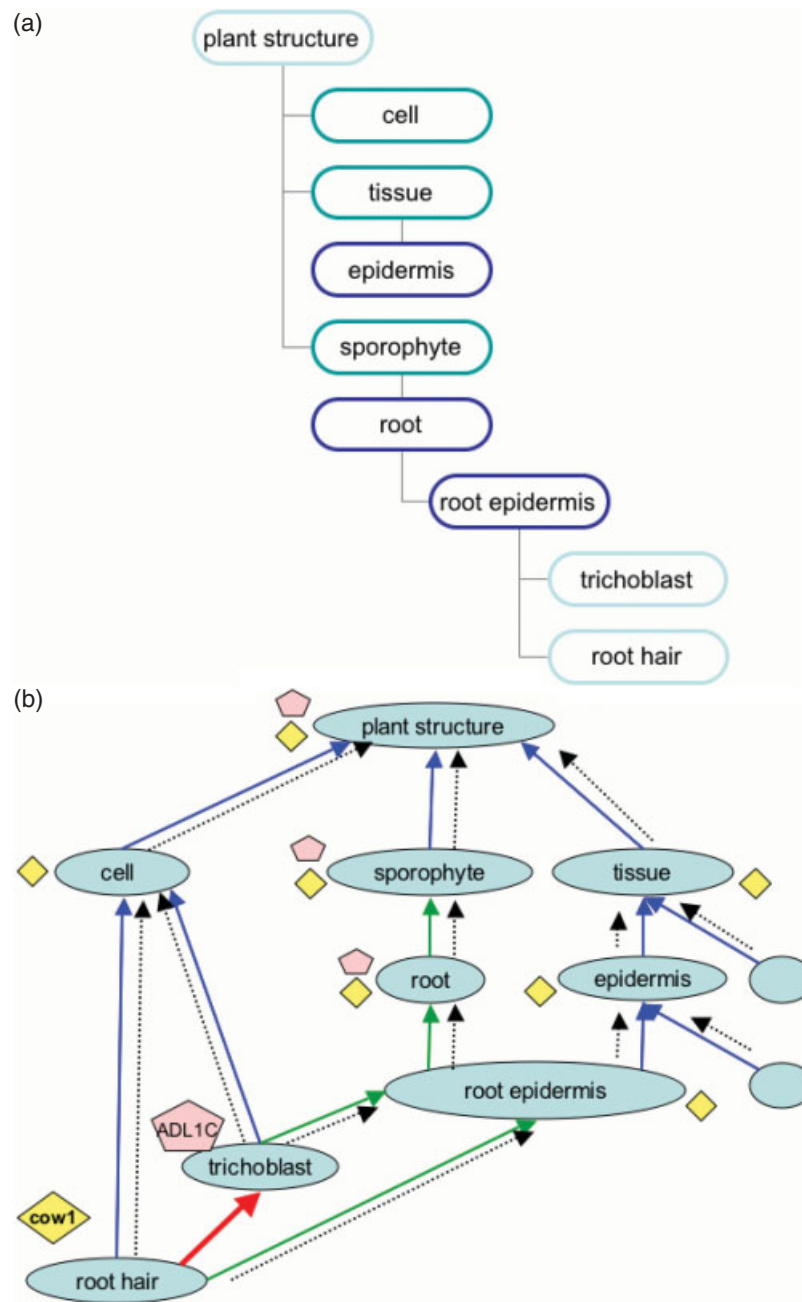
(a)

plant structure

cell

tissue

epidermis

sporophyte

root

root epidermis

trichoblast

root hair

(b)

plant structure

cell

sporophyte

tissue

root

epidermis

root epidermis

ADL1C

trichoblast

cow1

root hair